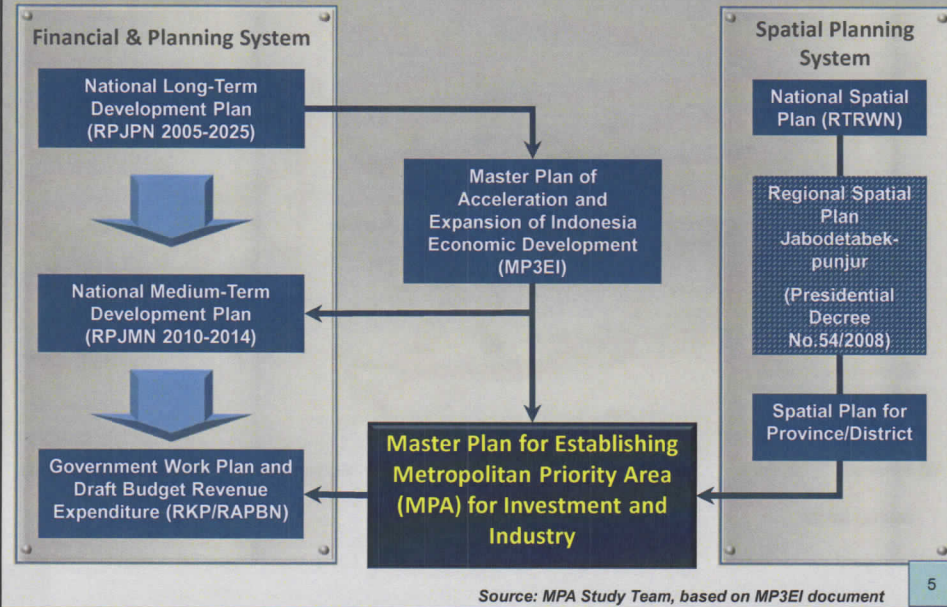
Financial & Planning System

National Long-Term Development Plan (RPJPN 2005-2025)

National Medium-Term Development Plan (RPJMN 2010-2014)

Government Work Plan and Draft Budget Revenue Expenditure (RKP/RAPBN)

Master Plan of Acceleration and Expansion of Indonesia Economic Development (MP3EI)

Master Plan for Establishing Metropolitan Priority Area (MPA) for Investment and Industry

Spatial Planning System

National Spatial Plan (RTRWN)

Regional Spatial Plan Jabodetabek-punjur

(Presidential Decree No.54/2008)

Spatial Plan for Province/District

Source: MPA Study Team, based on MP3EI document

5